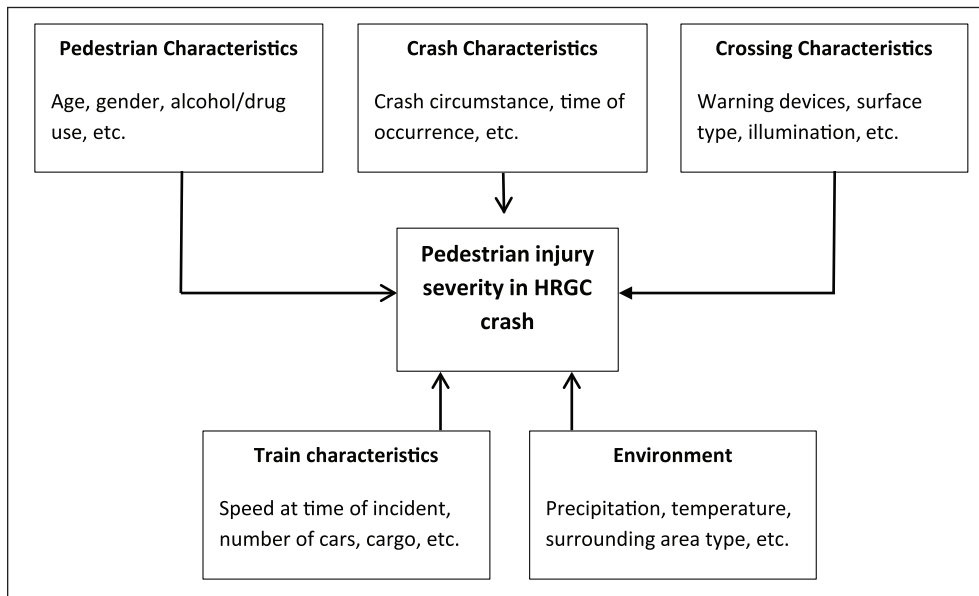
Pedestrian Characteristics

Age, gender, alcohol/drug use, etc.

Crash Characteristics

Crash circumstance, time of occurrence, etc.

Crossing Characteristics

Warning devices, surface type, illumination, etc.

Pedestrian injury severity in HRGC crash

Train characteristics

Speed at time of incident, number of cars, cargo, etc.

Environment

Precipitation, temperature, surrounding area type, etc.